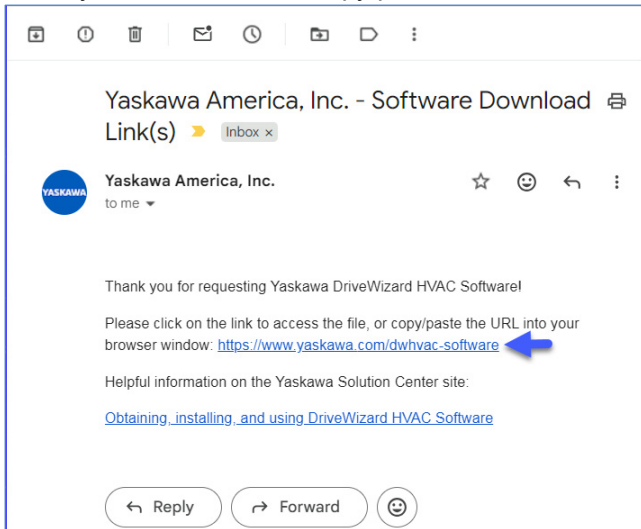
Yaskawa America, Inc. - Software Download Link(s)

Inbox ×

YASKAWA

Yaskawa America, Inc.

to me

Thank you for requesting Yaskawa DriveWizard HVAC Software!

Please click on the link to access the file, or copy/paste the URL into your browser window: https://www.yaskawa.com/dwhvac-software

Helpful information on the Yaskawa Solution Center site:

Obtaining, installing, and using DriveWizard HVAC Software

Reply

Forward